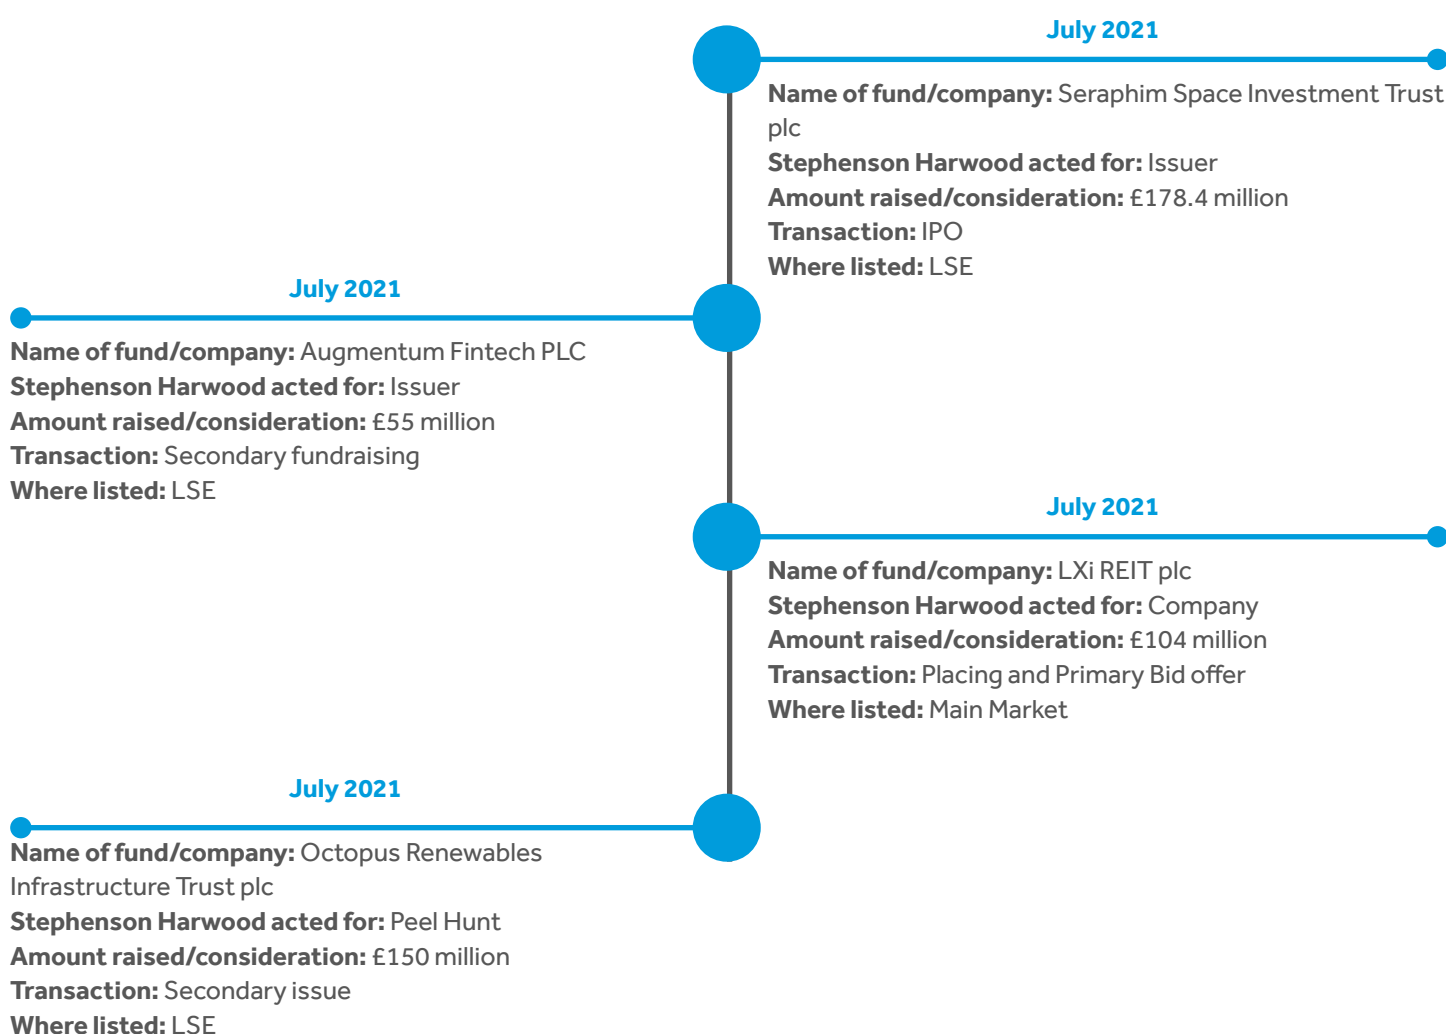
July 2021

Name of fund/company: Seraphim Space Investment Trust plc
Stephenson Harwood acted for: Issuer
Amount raised/consideration: £178.4 million
Transaction: IPO
Where listed: LSE

July 2021

Name of fund/company: Augmentum Fintech PLC
Stephenson Harwood acted for: Issuer
Amount raised/consideration: £55 million
Transaction: Secondary fundraising
Where listed: LSE

July 2021

Name of fund/company: LXi REIT plc
Stephenson Harwood acted for: Company
Amount raised/consideration: £104 million
Transaction: Placing and Primary Bid offer
Where listed: Main Market

July 2021

Name of fund/company: Octopus Renewables Infrastructure Trust plc
Stephenson Harwood acted for: Peel Hunt
Amount raised/consideration: £150 million
Transaction: Secondary issue
Where listed: LSE